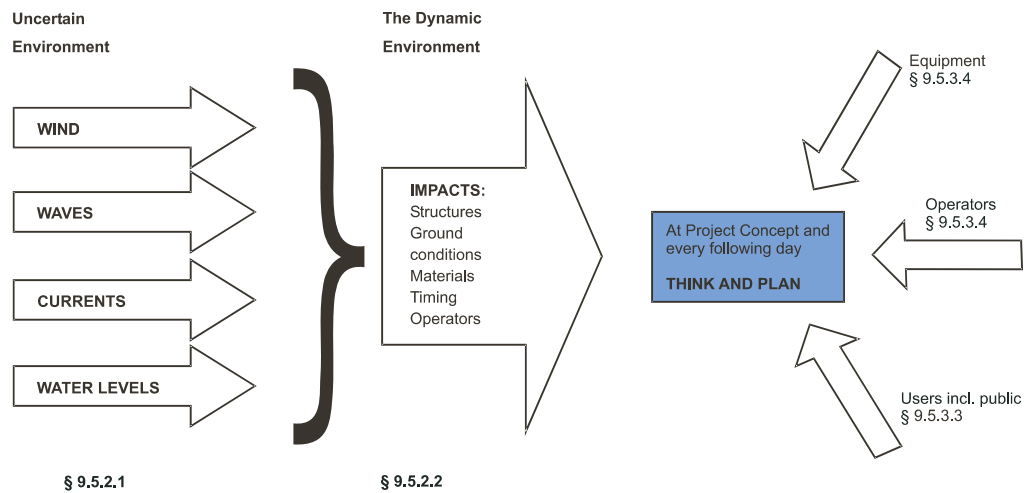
Uncertain Environment

WIND

WAVES

CURRENTS

WATER LEVELS

§ 9.5.2.1

The Dynamic Environment

IMPACTS:
Structures
Ground conditions
Materials
Timing
Operators

§ 9.5.2.2

Equipment
§ 9.5.3.4

Operators
§ 9.5.3.4

At Project Concept and every following day

THINK AND PLAN

Users incl. public
§ 9.5.3.3